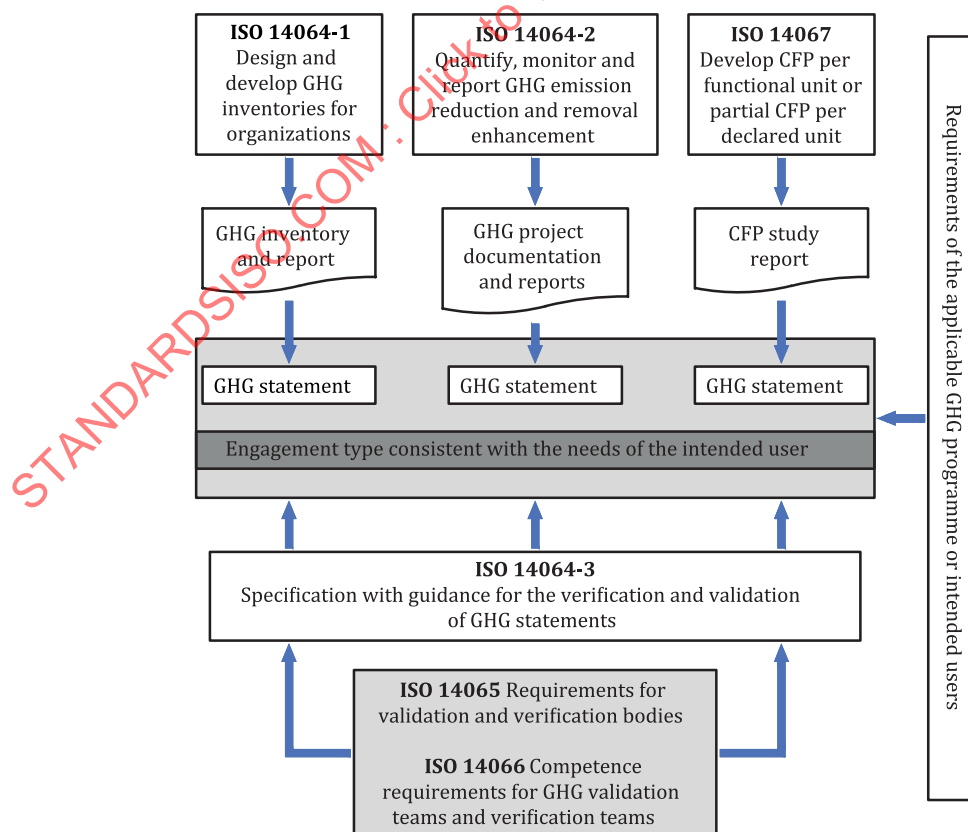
**ISO 14064-1**
Design and develop GHG inventories for organizations

**ISO 14064-2**
Quantify, monitor and report GHG emission reduction and removal enhancement

**ISO 14067**
Develop CFP per functional unit or partial CFP per declared unit

GHG inventory and report

GHG project documentation and reports

CFP study report

GHG statement

GHG statement

GHG statement

Engagement type consistent with the needs of the intended user

**ISO 14064-3**
Specification with guidance for the verification and validation of GHG statements

**ISO 14065** Requirements for validation and verification bodies

**ISO 14066** Competence requirements for GHG validation teams and verification teams

Requirements of the applicable GHG programme or intended users

STANDARDSISO.COM : Click to